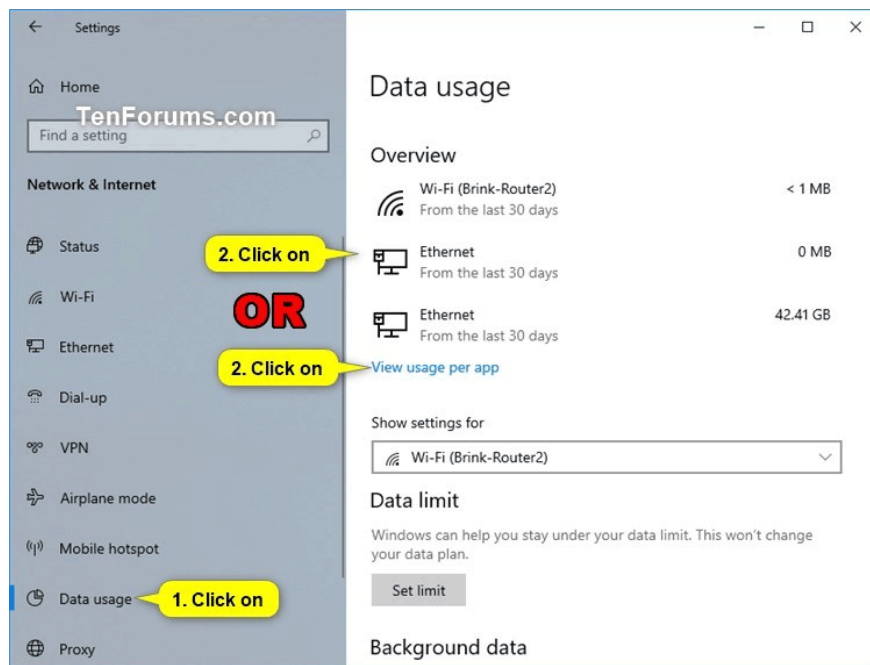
Settings

Home

TenForums.com

Find a setting

Network & Internet

Status

Wi-Fi

Ethernet

Dial-up

VPN

Airplane mode

Mobile hotspot

Data usage

Proxy

1. Click on

2. Click on

OR

2. Click on

Data usage

Overview

Wi-Fi (Brink-Router2)
From the last 30 days
< 1 MB

Ethernet
From the last 30 days
0 MB

Ethernet
From the last 30 days
42.41 GB

View usage per app

Show settings for

Wi-Fi (Brink-Router2)

Data limit

Windows can help you stay under your data limit. This won't change your data plan.

Set limit

Background data